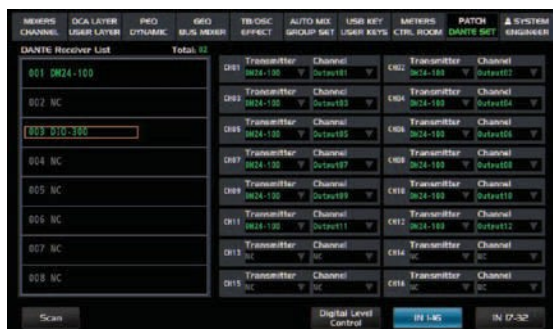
| MIXERS CHANNEL | DCA LAYER USER LAYER | PEQ DYNAMIC | GEQ BUS MIXER | TB/OSC EFFECT | AUTO MIX GROUP SET | USB KEY USER KEYS | METERS CTRL ROOM | PATCH DANTE SET | SYSTEM ENGINEER |
|---|---|---|---|---|---|---|---|---|---|

DANTE Receiver List Total: 02

001 DM24-100
002 NC
003 DIO-300
004 NC
005 NC
006 NC
007 NC
008 NC

| CH | Transmitter | Channel | CH | Transmitter | Channel |
|---|---|---|---|---|---|
| CH01 | DM24-100 | Output01 | CH02 | DM24-100 | Output02 |
| CH03 | DM24-100 | Output03 | CH04 | DM24-100 | Output04 |
| CH05 | DM24-100 | Output05 | CH06 | DM24-100 | Output06 |
| CH07 | DM24-100 | Output07 | CH08 | DM24-100 | Output08 |
| CH09 | DM24-100 | Output09 | CH10 | DM24-100 | Output10 |
| CH11 | DM24-100 | Output11 | CH12 | DM24-100 | Output12 |
| CH13 | NC | NC | CH14 | NC | NC |
| CH15 | NC | NC | CH16 | NC | NC |

Scan

Digital Level Control

IN 1-16

IN 17-32